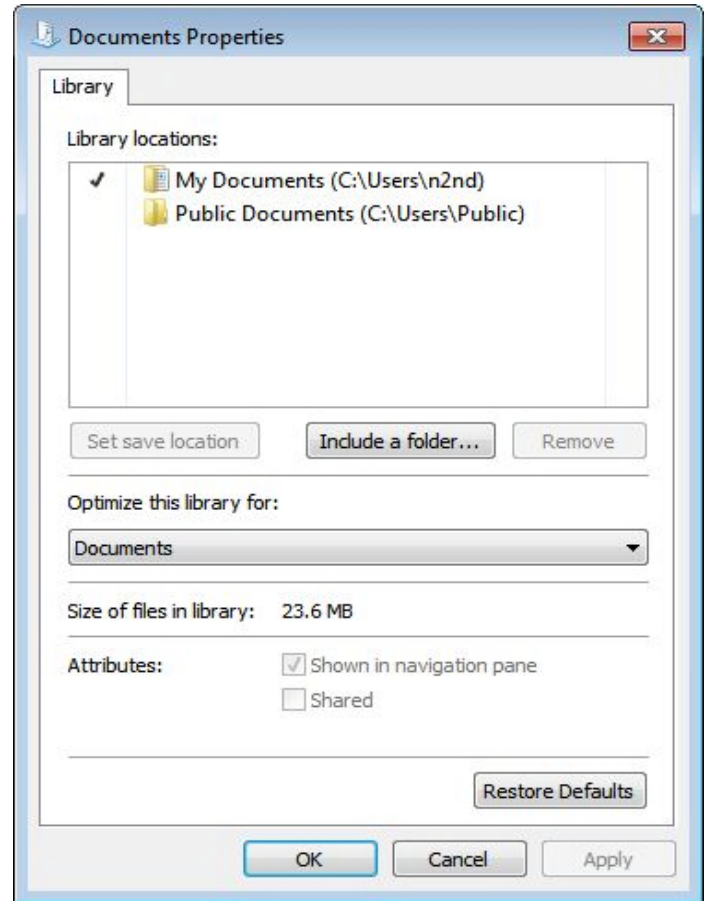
Documents Properties

Library

Library locations:

✓ My Documents (C:\Users\n2nd)
Public Documents (C:\Users\Public)

Set save location
Include a folder...
Remove

Optimize this library for:

Documents

Size of files in library: 23.6 MB

Attributes:
Shown in navigation pane
Shared

Restore Defaults

OK
Cancel
Apply